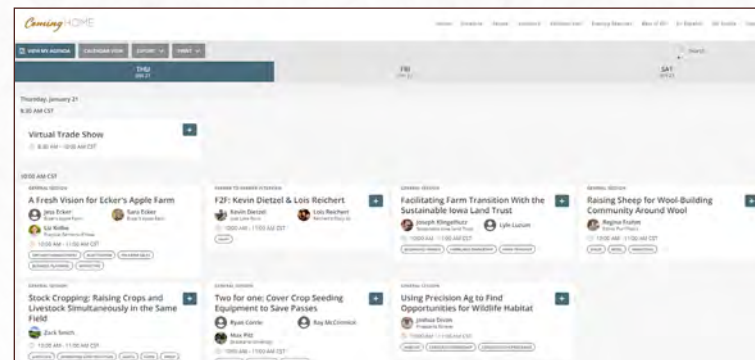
Coming HOME

VIEW MY AGENDA  CALENDAR VIEW  EXPORT  FILTER

THU  FRI  SAT

Thursday, January 21
8:30 AM CST

Virtual Trade Show
8:30 AM - 10:00 AM CST

10:00 AM CST

GENERAL SESSION
A Fresh Vision for Ecker's Apple Farm
Jens Ecker
Sara Ecker
Liz Kolbe
10:00 AM - 11:00 AM CST

FARMER TO FARMER
F2F: Kevin Dietzel & Lois Reichert
Kevin Dietzel
Lois Reichert
10:00 AM - 11:00 AM CST

GENERAL SESSION
Facilitating Farm Transition With the Sustainable Iowa Land Trust
Joseph Klingelhutz
Lyle Luzum
10:00 AM - 11:00 AM CST

GENERAL SESSION
Raising Sheep for Wool-Building Community Around Wool
Regina Fruhm
10:00 AM - 11:00 AM CST

GENERAL SESSION
Stock Cropping: Raising Crops and Livestock Simultaneously in the Same Field
Zack Smith
10:00 AM - 11:00 AM CST

GENERAL SESSION
Two for one: Cover Crop Seeding Equipment to Save Passes
Ryan Cerne
Ray McCormick
Max Pitt
10:00 AM - 11:00 AM CST

GENERAL SESSION
Using Precision Ag to Find Opportunities for Wildlife Habitat
Joshua Dixon
10:00 AM - 11:00 AM CST